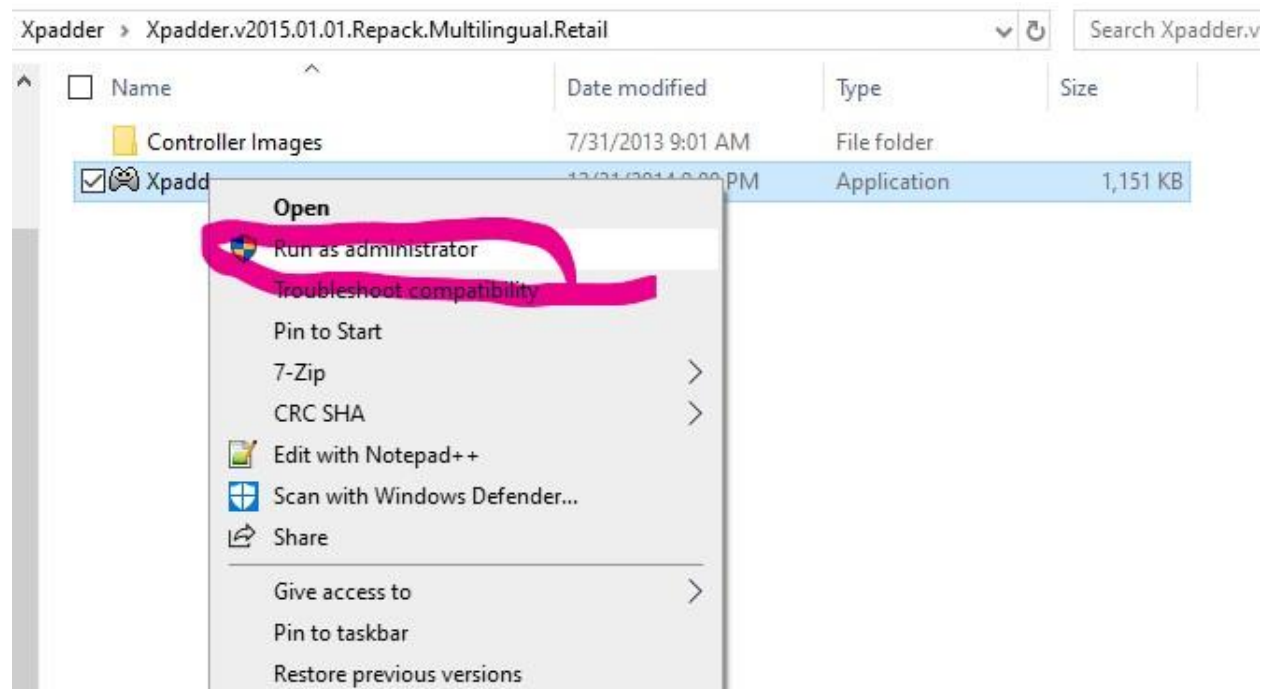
Xpadder › Xpadder.v2015.01.01.Repack.Multilingual.Retail

Search Xpadder.v

| Name | Date modified | Type | Size |
|---|---|---|---|
| Controller Images | 7/31/2013 9:01 AM | File folder | |
| Xpadd | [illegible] PM | Application | 1,151 KB |

Open
Run as administrator
Troubleshoot compatibility
Pin to Start
7-Zip
CRC SHA
Edit with Notepad++
Scan with Windows Defender...
Share
Give access to
Pin to taskbar
Restore previous versions